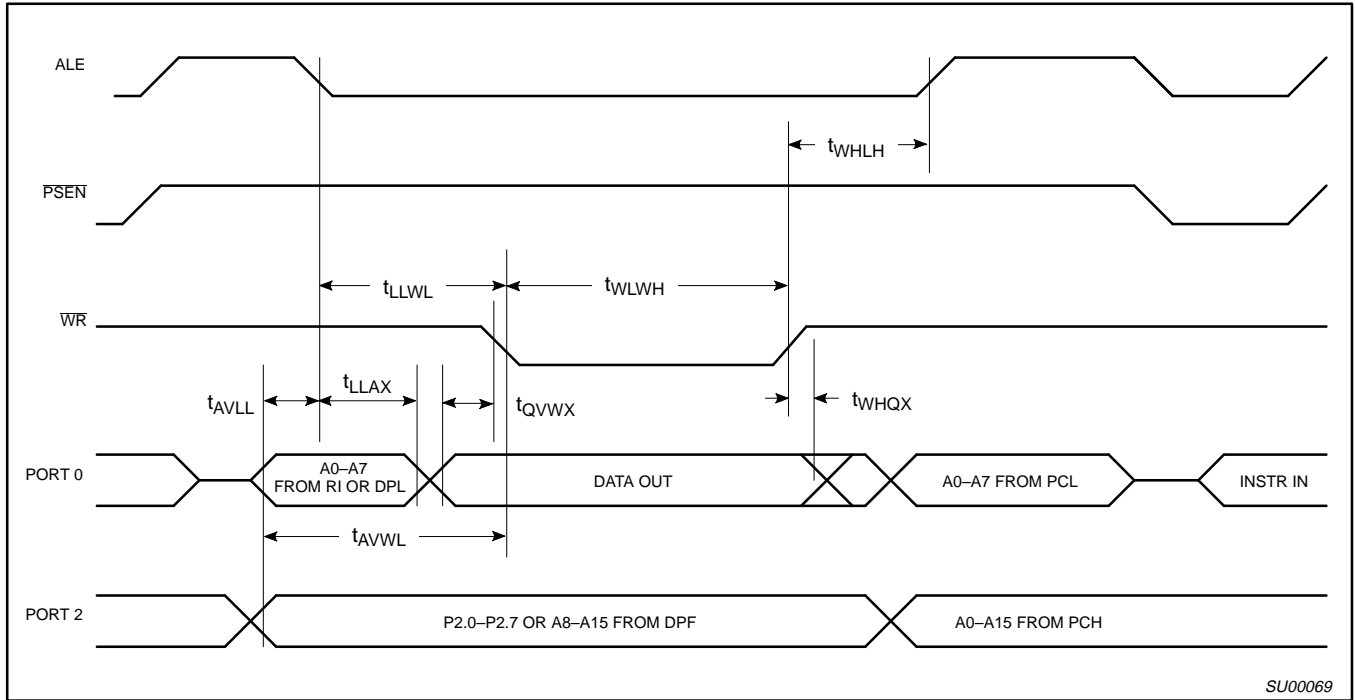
ALE

$t_{WHLH}$

$\overline{PSEN}$

$t_{LLWL}$

$t_{WLWH}$

$\overline{WR}$

$t_{AVLL}$

$t_{LLAX}$

$t_{QVWX}$

$t_{WHQX}$

PORT 0

A0–A7 FROM RI OR DPL

DATA OUT

A0–A7 FROM PCL

INSTR IN

$t_{AVWL}$

PORT 2

P2.0–P2.7 OR A8–A15 FROM DPF

A0–A15 FROM PCH

SU00069